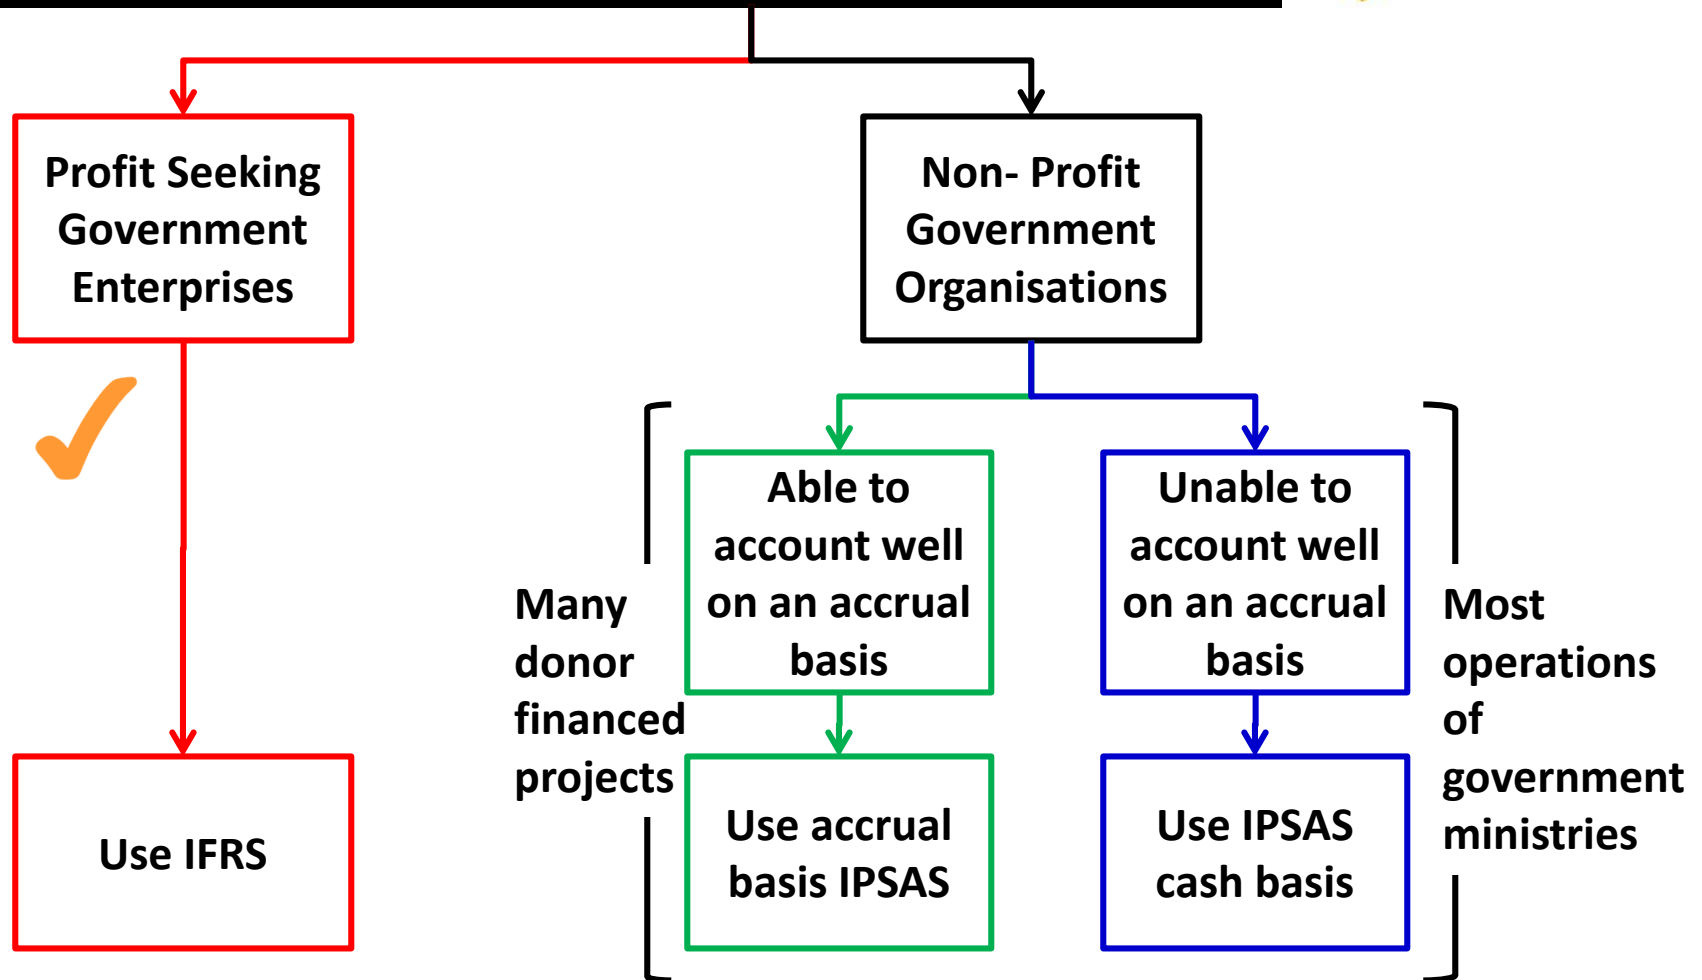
Profit Seeking Government Enterprises

Non- Profit Government Organisations

Able to account well on an accrual basis

Unable to account well on an accrual basis

Many donor financed projects

Most operations of government ministries

Use IFRS

Use accrual basis IPSAS

Use IPSAS cash basis